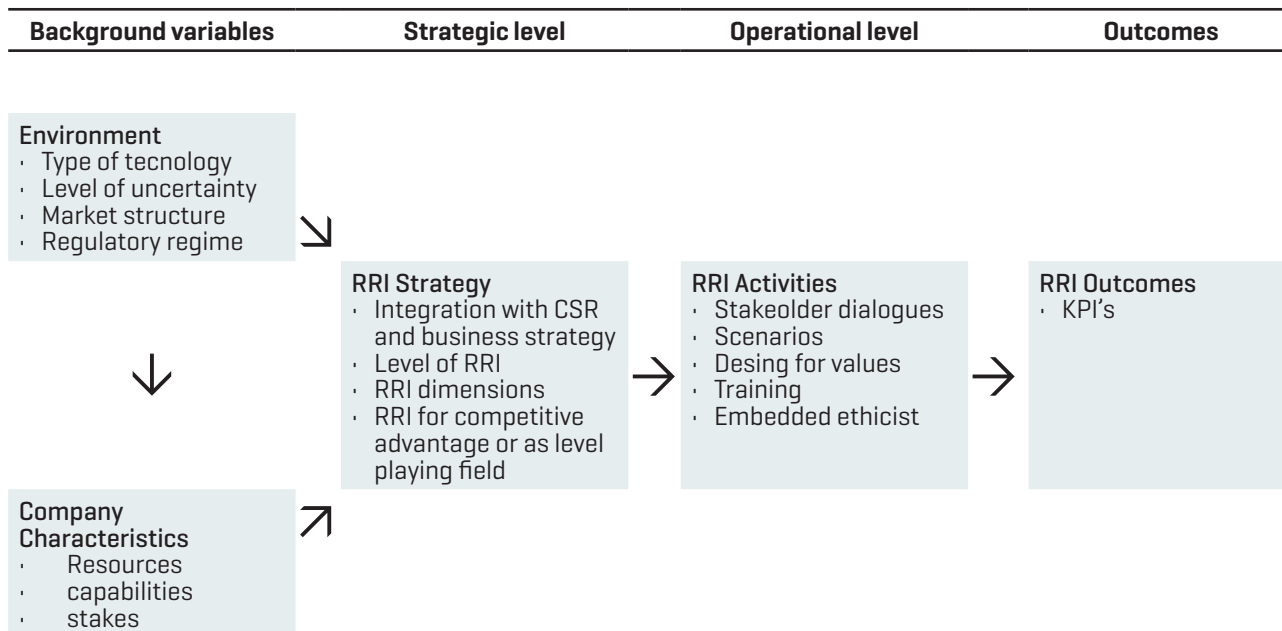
| Background variables | Strategic level | Operational level | Outcomes |
|---|---|---|---|

Environment
- Type of tecnology
- Level of uncertainty
- Market structure
- Regulatory regime

RRI Strategy
- Integration with CSR and business strategy
- Level of RRI
- RRI dimensions
- RRI for competitive advantage or as level playing field

RRI Activities
- Stakeolder dialogues
- Scenarios
- Desing for values
- Training
- Embedded ethicist

RRI Outcomes
- KPI's

Company Characteristics
- Resources
- capabilities
- stakes